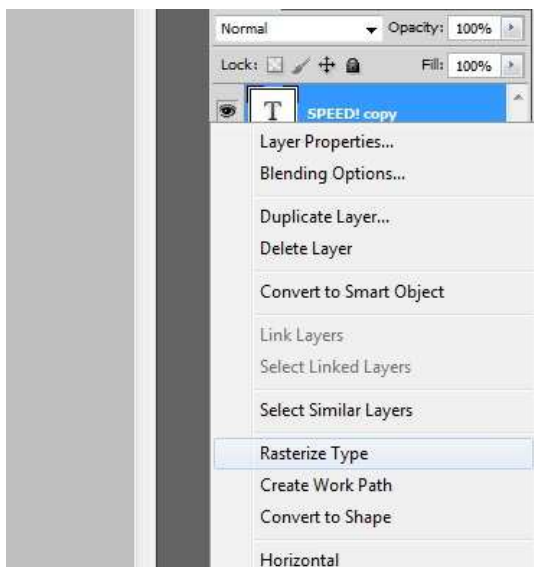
Normal
Opacity: 100%
Lock:
Fill: 100%
T
SPEED! copy

Layer Properties...
Blending Options...

Duplicate Layer...
Delete Layer

Convert to Smart Object

Link Layers
Select Linked Layers

Select Similar Layers

Rasterize Type
Create Work Path
Convert to Shape

Horizontal